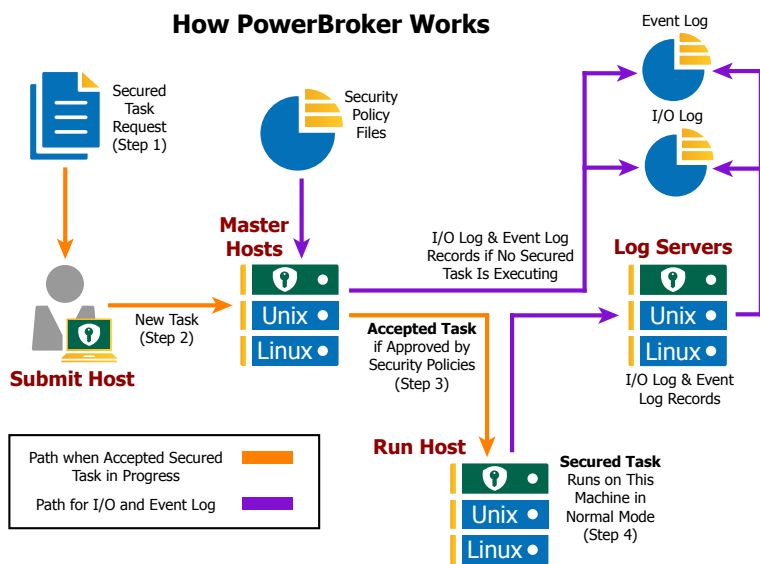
How PowerBroker Works

Secured Task Request (Step 1)

Security Policy Files

Event Log

I/O Log

Master Hosts

Unix

Linux

I/O Log & Event Log Records if No Secured Task Is Executing

Log Servers

Unix

Linux

New Task (Step 2)

Submit Host

Accepted Task if Approved by Security Policies (Step 3)

I/O Log & Event Log Records

Path when Accepted Secured Task in Progress

Path for I/O and Event Log

Run Host

Unix

Linux

Secured Task Runs on This Machine in Normal Mode (Step 4)